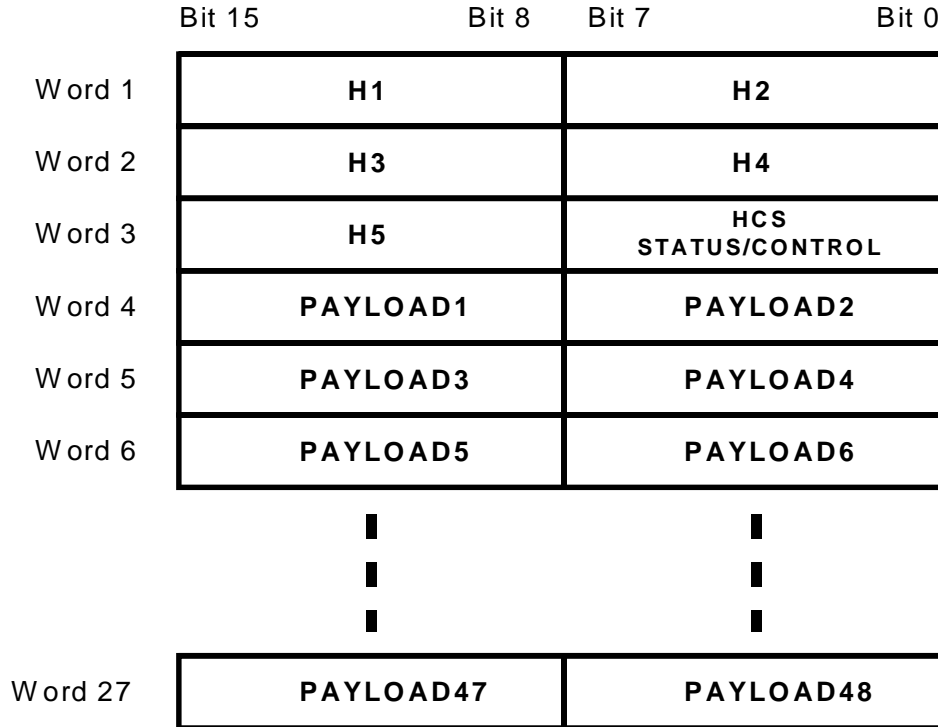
| | Bit 15 Bit 8 | Bit 7 Bit 0 |
|---|---|---|
| Word 1 | H1 | H2 |
| Word 2 | H3 | H4 |
| Word 3 | H5 | HCS STATUS/CONTROL |
| Word 4 | PAYLOAD1 | PAYLOAD2 |
| Word 5 | PAYLOAD3 | PAYLOAD4 |
| Word 6 | PAYLOAD5 | PAYLOAD6 |
| Word 27 | PAYLOAD47 | PAYLOAD48 |